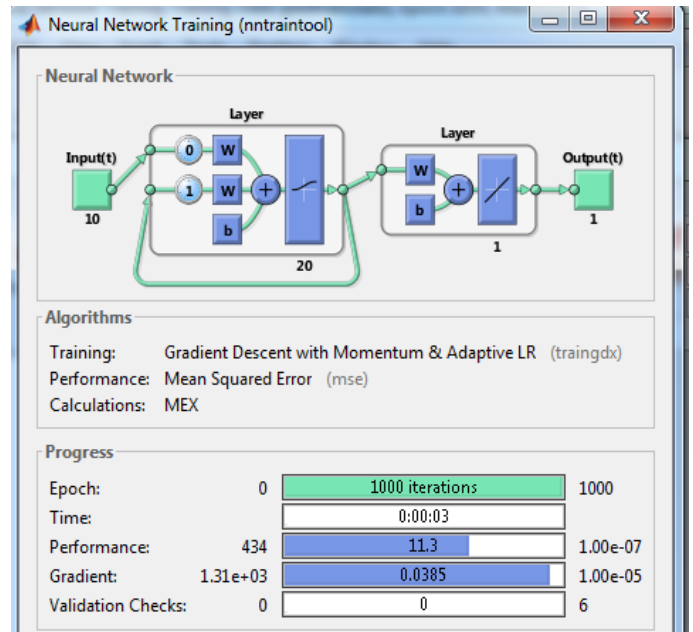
Neural Network Training (nntraintool)

Neural Network

Layer

Layer

Input(t)

10

0

W

1

W

+

b

20

W

+

b

1

Output(t)

1

Algorithms

| | |
|---|---|
| Training: | Gradient Descent with Momentum & Adaptive LR (traingdx) |
| Performance: | Mean Squared Error (mse) |
| Calculations: | MEX |

Progress

| | | | |
|---|---|---|---|
| Epoch: | 0 | 1000 iterations | 1000 |
| Time: | | 0:00:03 | |
| Performance: | 434 | 11.3 | 1.00e-07 |
| Gradient: | 1.31e+03 | 0.0385 | 1.00e-05 |
| Validation Checks: | 0 | 0 | 6 |